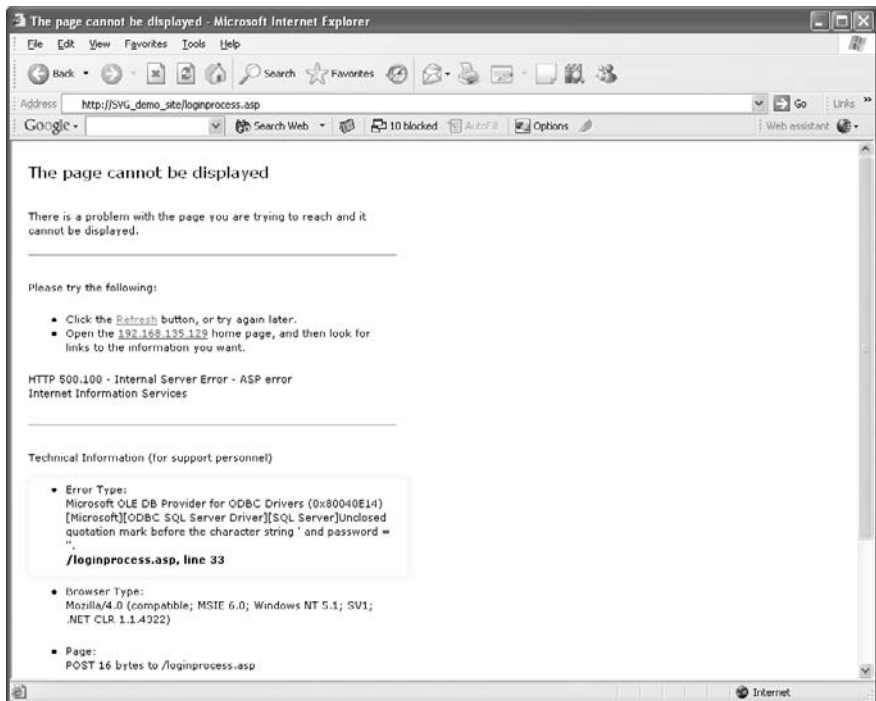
The page cannot be displayed - Microsoft Internet Explorer

File Edit View Favorites Tools Help

Back Search Favorites

Address http://SVG_demo_site/loginprocess.asp Go Links

Google Search Web 10 blocked AutoFill Options Web assistant

The page cannot be displayed

There is a problem with the page you are trying to reach and it cannot be displayed.

Please try the following:

• Click the Refresh button, or try again later.
• Open the 192.168.135.129 home page, and then look for links to the information you want.

HTTP 500.100 - Internal Server Error - ASP error
Internet Information Services

Technical Information (for support personnel)

• Error Type:
Microsoft OLE DB Provider for ODBC Drivers (0x80040E14)
[Microsoft][ODBC SQL Server Driver][SQL Server]Unclosed quotation mark before the character string ' and password = ''.
/loginprocess.asp, line 33

• Browser Type:
Mozilla/4.0 (compatible; MSIE 6.0; Windows NT 5.1; SV1; .NET CLR 1.1.4322)

• Page:
POST 16 bytes to /loginprocess.asp

Internet